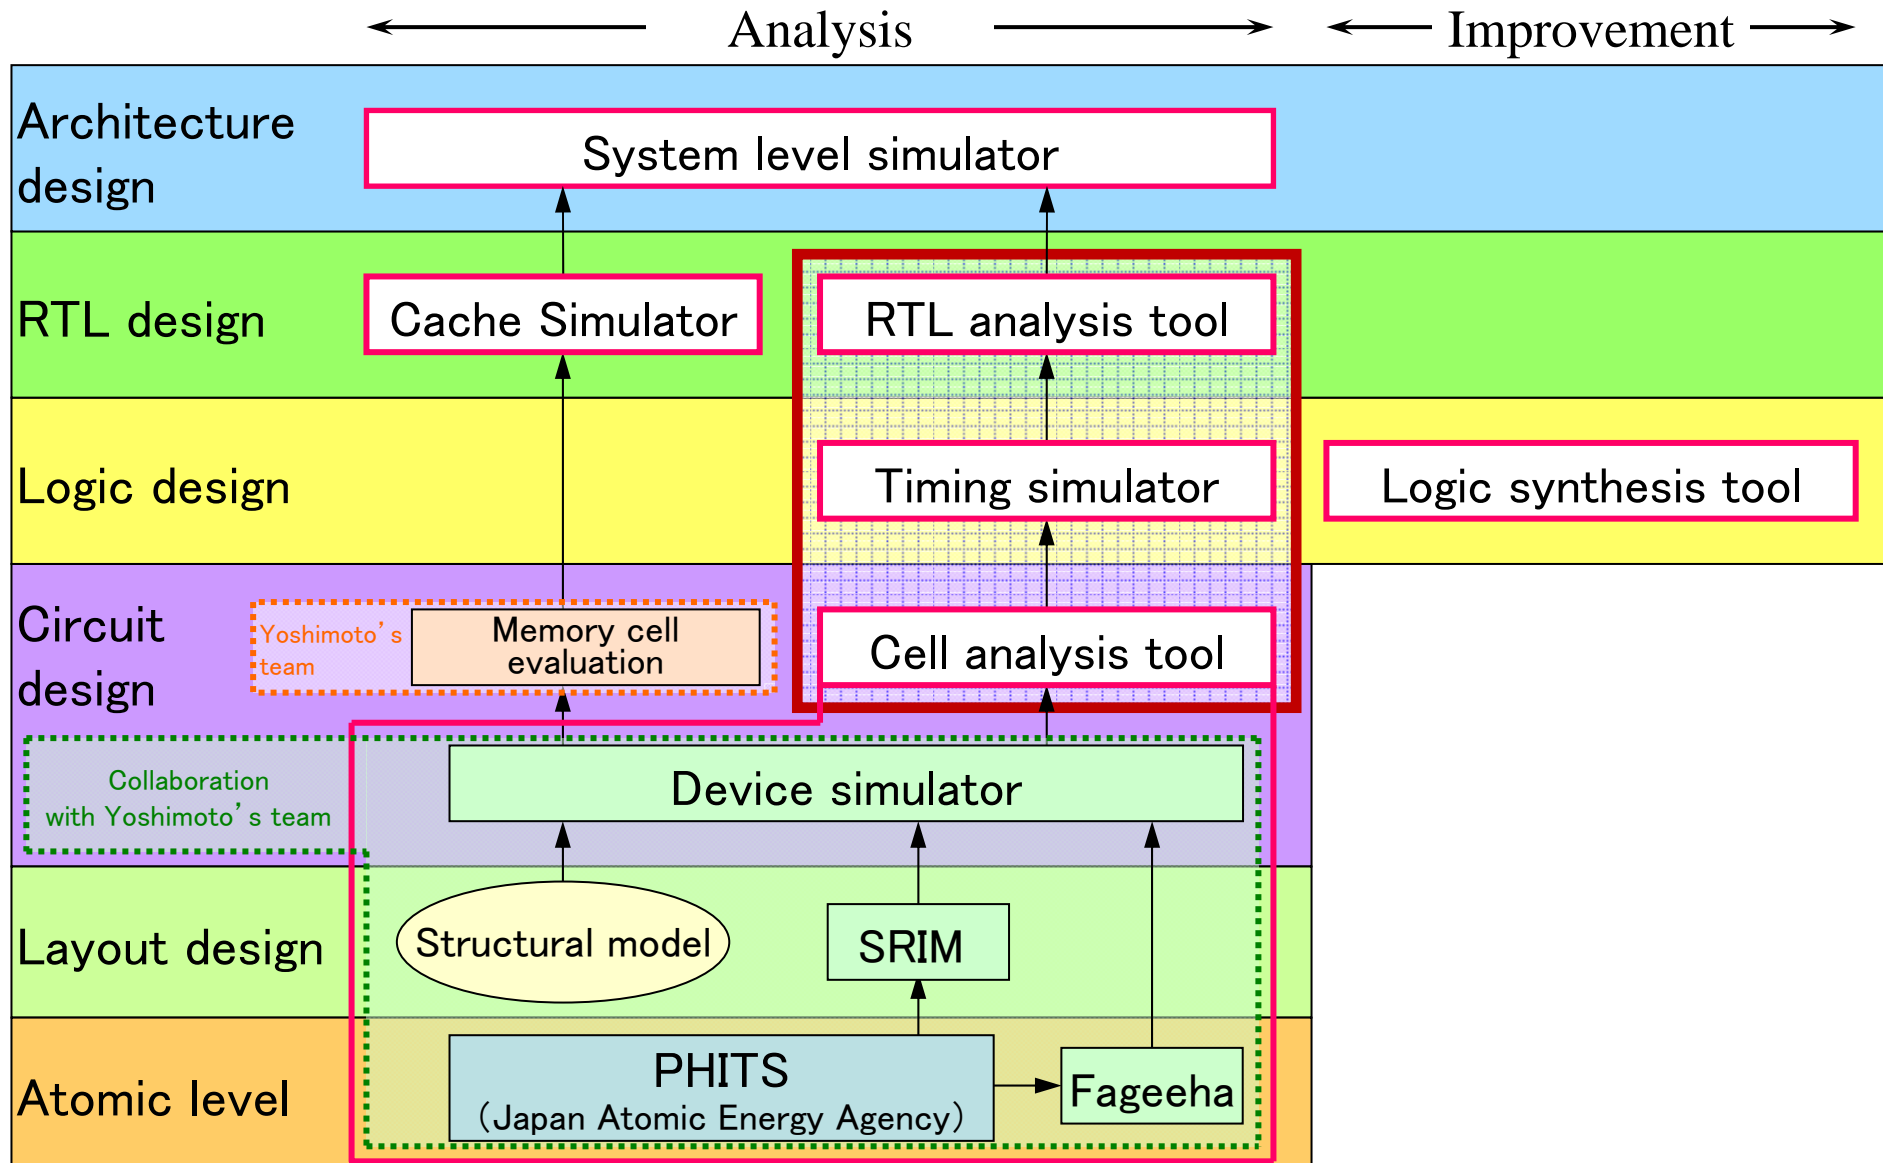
Analysis

Improvement

Architecture design

System level simulator

RTL design

Cache Simulator

RTL analysis tool

Logic design

Timing simulator

Logic synthesis tool

Circuit design

Yoshimoto's team

Memory cell evaluation

Cell analysis tool

Collaboration with Yoshimoto's team

Device simulator

Layout design

Structural model

SRIM

Atomic level

PHITS (Japan Atomic Energy Agency)

Fageeha